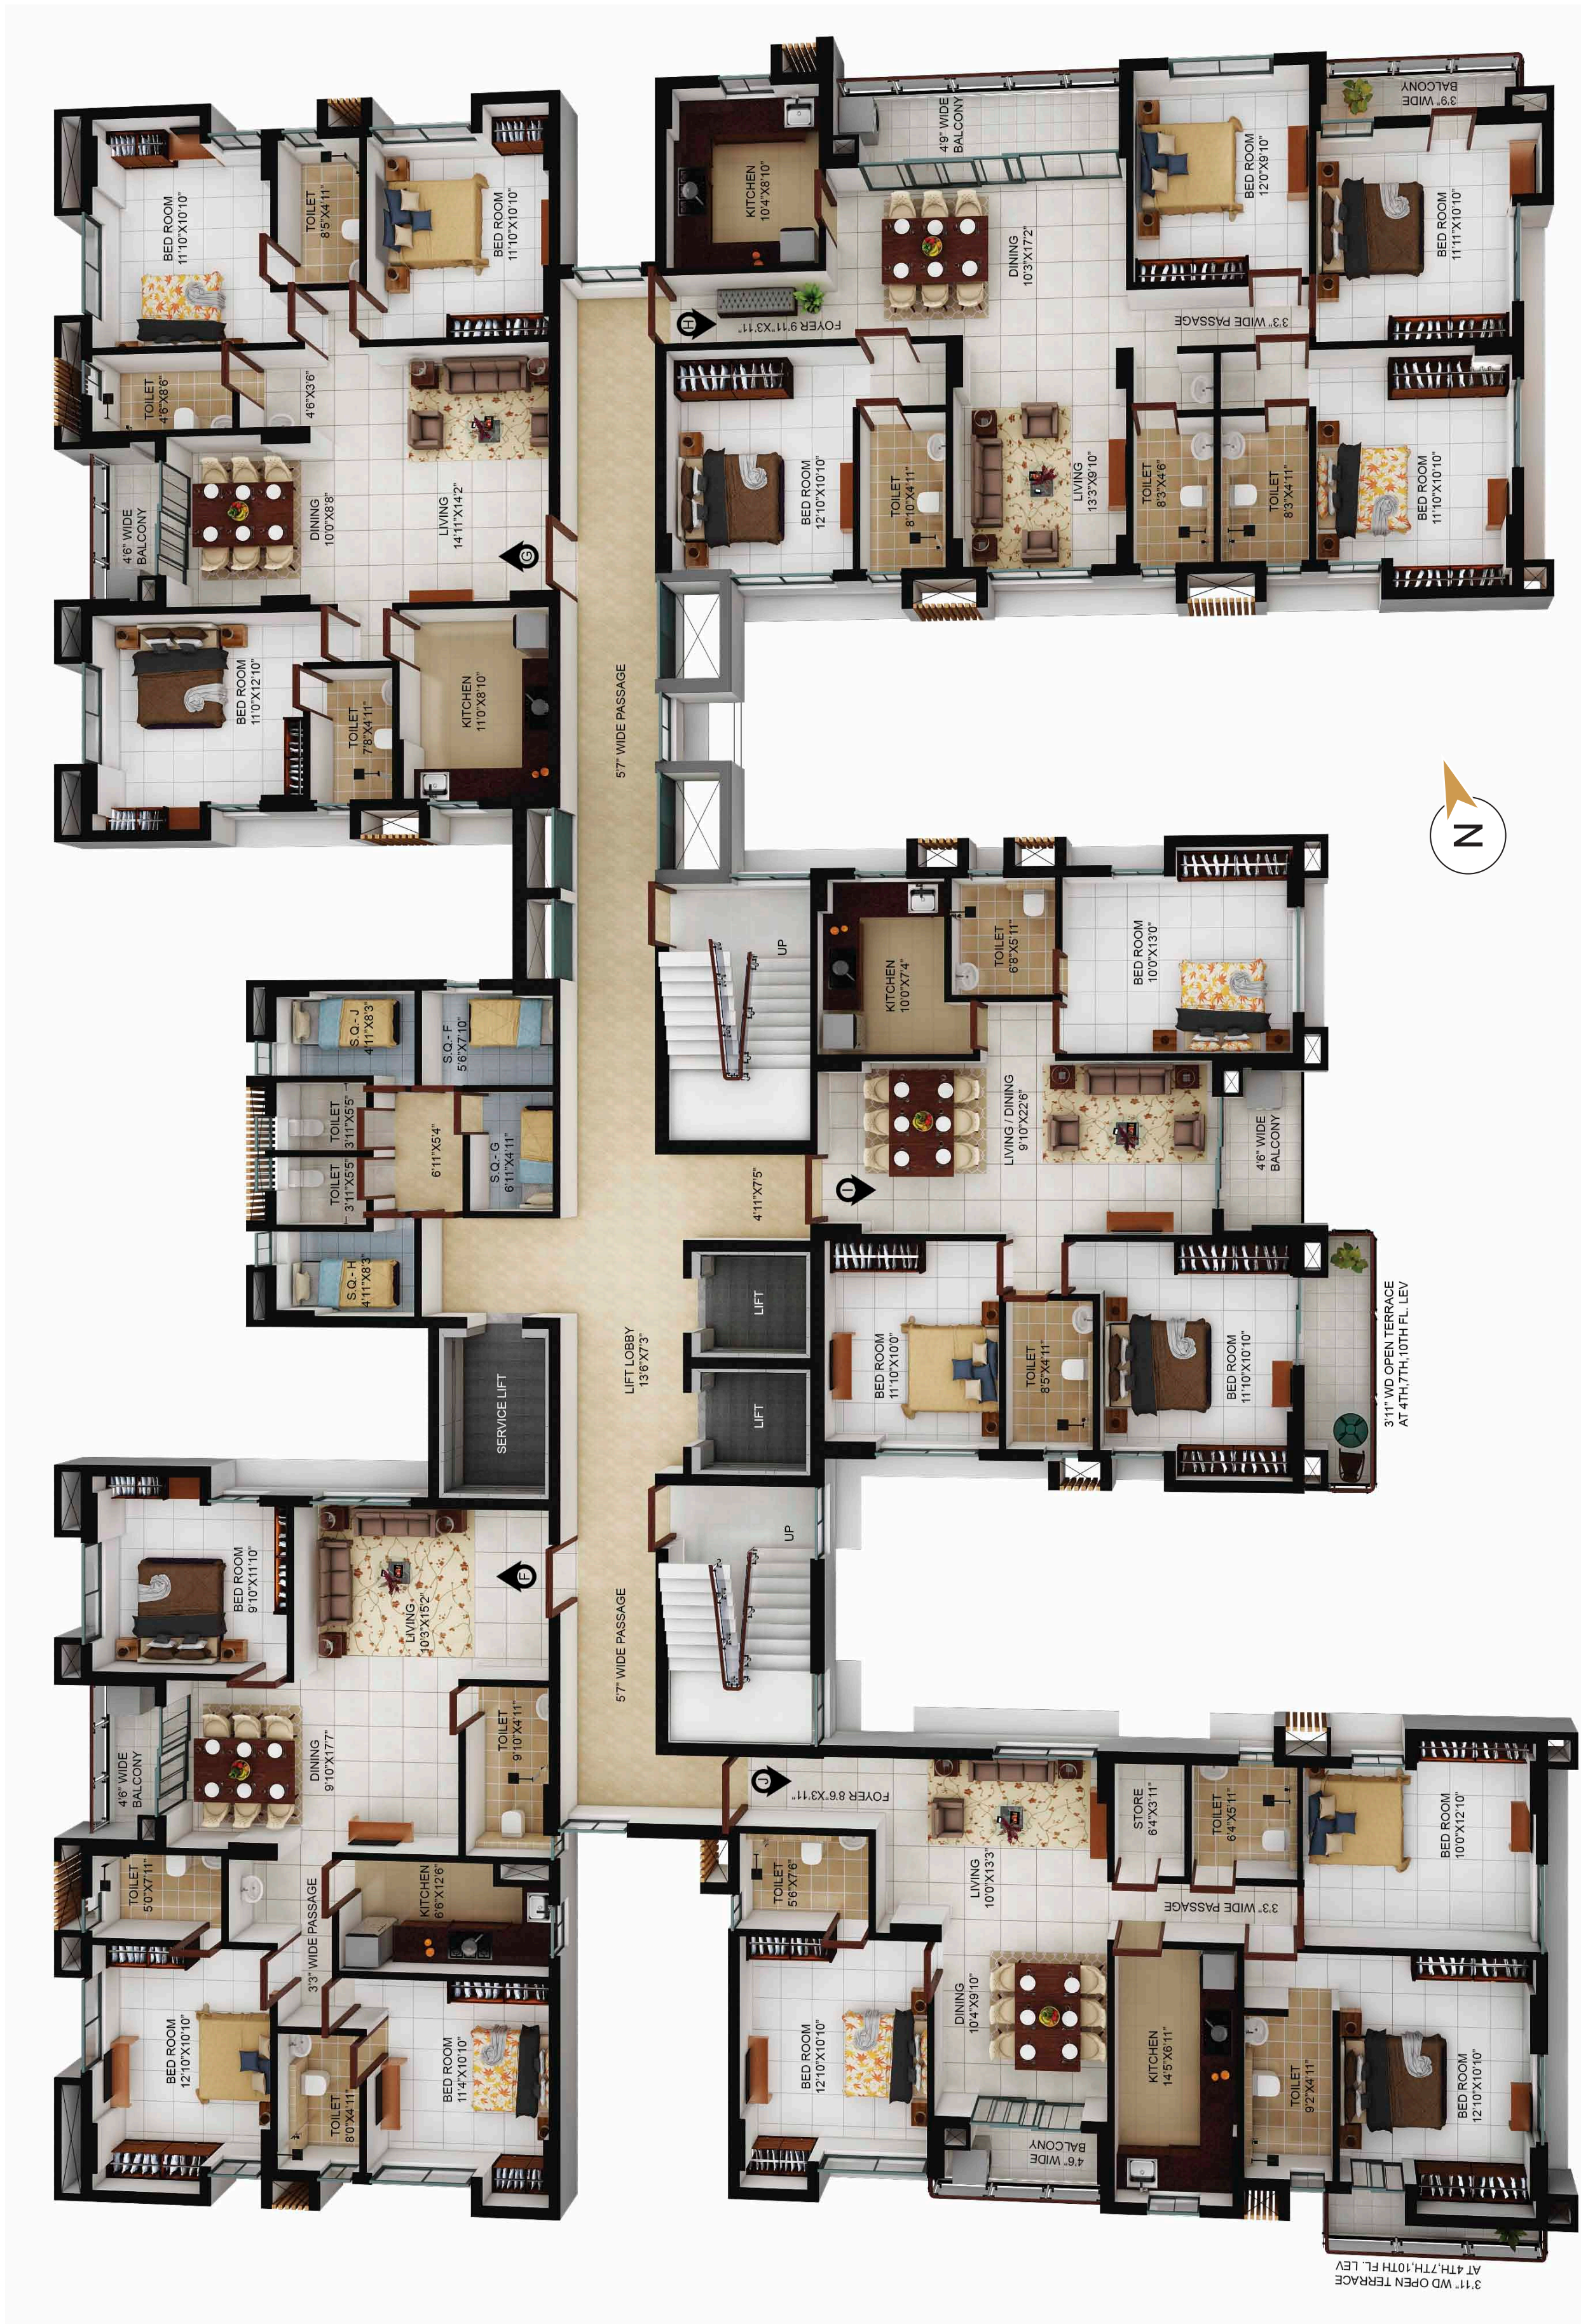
BED ROOM
11'10"X10'10"

TOILET
8'5"X4'11"

BED ROOM
11'10"X10'10"

TOILET
4'6"X8'6"

4'6"X3'6"

4'6" WIDE
BALCONY

DINING
10'0"X8'8"

LIVING
14'11"X14'2"

G

BED ROOM
11'0"X12'10"

TOILET
7'8"X4'11"

KITCHEN
11'0"X8'10"

5'7" WIDE PASSAGE

KITCHEN
10'4"X8'10"

4'9" WIDE
BALCONY

DINING
10'3"X17'2"

BED ROOM
12'0"X9'10"

3'9" WIDE
BALCONY

BED ROOM
11'11"X10'10"

H

FOYER 9'11"X3'11"

3'3" WIDE PASSAGE

BED ROOM
12'10"X10'10"

TOILET
8'10"X4'11"

LIVING
13'3"X9'10"

TOILET
8'3"X4'6"

TOILET
8'3"X4'11"

BED ROOM
11'10"X10'10"

N

S.Q.- J
4'11"X8'3"

S.Q.- F
5'6"X7'10"

TOILET
3'11"X5'5"

6'11"X5'4"

S.Q.- G
6'11"X4'11"

TOILET
3'11"X5'5"

S.Q.- H
4'11"X8'3"

UP

KITCHEN
10'0"X7'4"

TOILET
6'8"X5'11"

BED ROOM
10'0"X13'0"

LIVING / DINING
9'10"X22'6"

4'6" WIDE
BALCONY

4'11"X7'5"

I

LIFT

LIFT

LIFT LOBBY
13'6"X7'3"

SERVICE LIFT

BED ROOM
11'10"X10'0"

TOILET
8'5"X4'11"

BED ROOM
11'10"X10'10"

3'11" WD OPEN TERRACE
AT 4TH,7TH,10TH FL. LEV

UP

BED ROOM
9'10"X11'10"

LIVING
10'3"X15'2"

F

5'7" WIDE PASSAGE

4'6" WIDE
BALCONY

DINING
9'10"X17'7"

TOILET
9'10"X4'11"

TOILET
5'0"X7'11"

3'3" WIDE PASSAGE

KITCHEN
6'6"X12'6"

BED ROOM
12'10"X10'10"

TOILET
8'0"X4'11"

BED ROOM
11'4"X10'10"

J

FOYER 8'6"X3'11"

TOILET
5'6"X7'6"

LIVING
10'0"X13'3"

STORE
6'4"X3'11"

TOILET
6'4"X5'11"

BED ROOM
10'0"X12'10"

3'3" WIDE PASSAGE

BED ROOM
12'10"X10'10"

DINING
10'4"X9'10"

KITCHEN
14'5"X6'11"

TOILET
9'2"X4'11"

BED ROOM
12'10"X10'10"

4'6" WIDE
BALCONY

3'11" WD OPEN TERRACE
AT 4TH,7TH,10TH FL. LEV